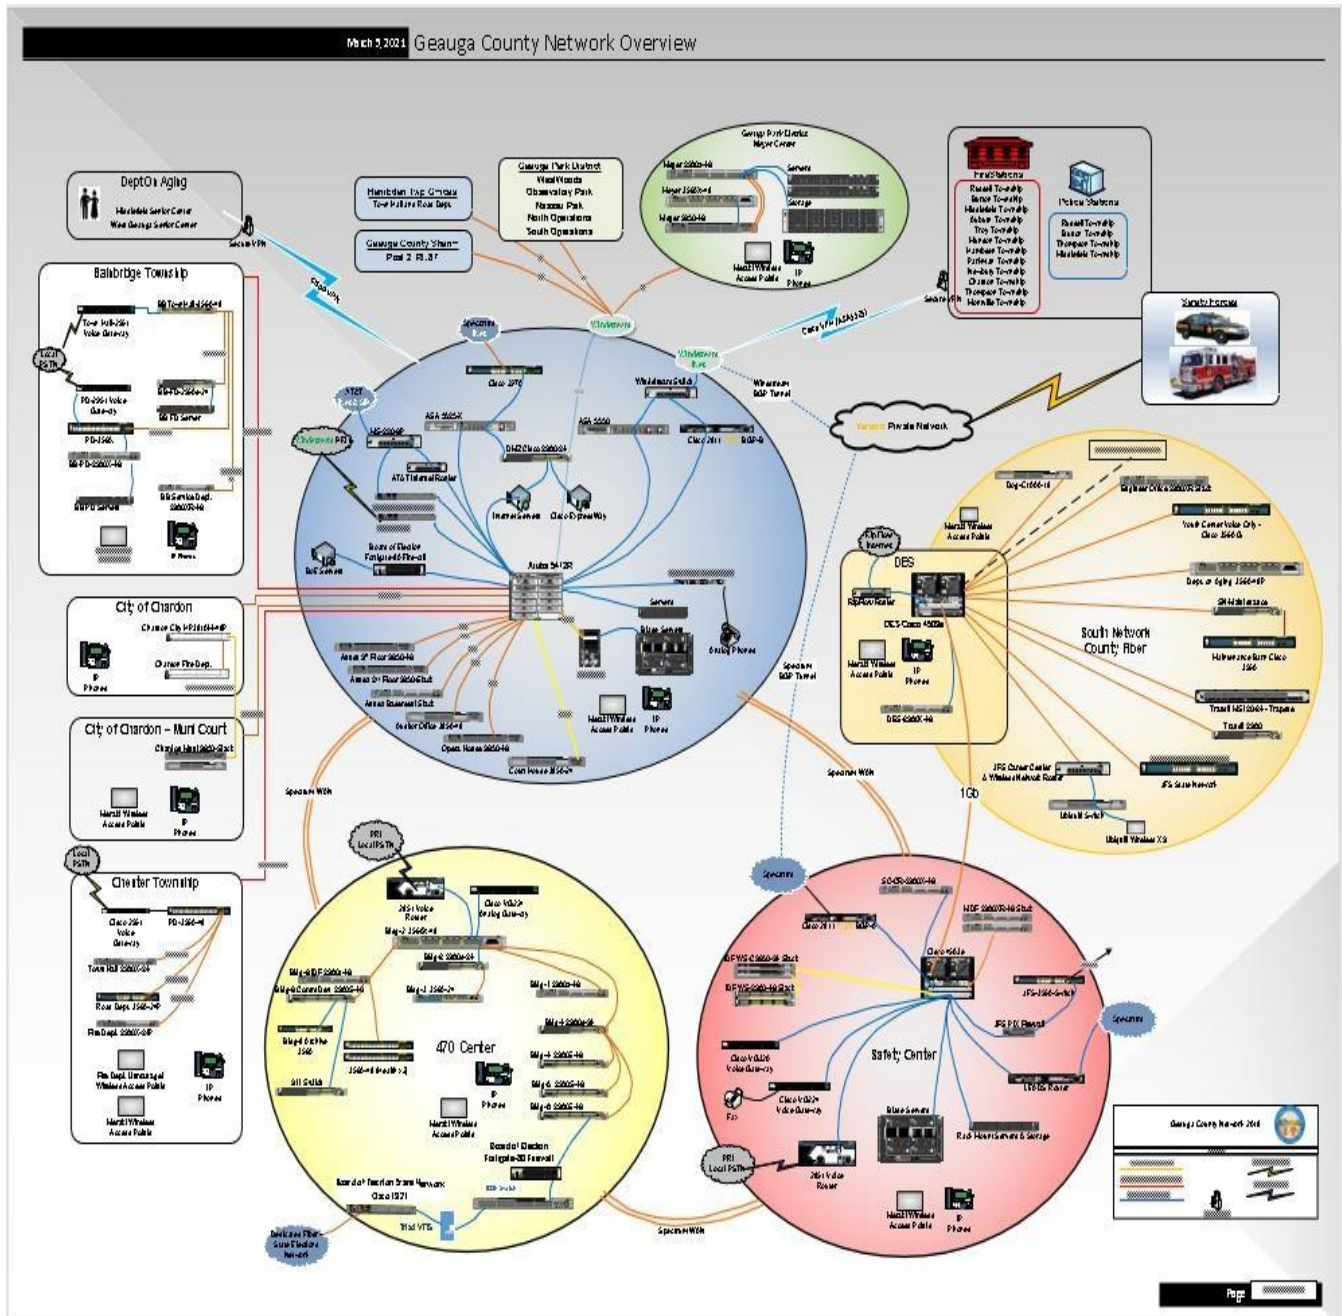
March 5, 2021 Geauga County Network Overview

Dept On Aging
Middlefield Senior Center
West Geauga Senior Center
Secure VPN

Bainbridge Township
Town Hall-2901 Voice Gateway
Local PSTN
PD-2901 Voice Gateway
PD-3560
BB Service Dept.
IP Phone

Hambden Twp Offices
Geauga County Sheriff
Geauga Park District
West Woods
Observatory Park
Nassau Park
North Operations
South Operations

Geauga Park District Meyer Center
Meyer 2960-48
Servers
Storage
Meraki Wireless Access Points
IP Phones

Fire Stations
Russell Township
Burton Township
Middlefield Township
Auburn Township
Troy Township
Munson Township
Hambden Township
Parkman Township
Newbury Township
Chardon Township
Thompson Township
Montville Township

Police Stations
Russell Township
Burton Township
Thompson Township
Middlefield Township
Secure VPN

Safety Forces

Spectrum
AT&T
Windstream PRI
Windstream
Windstream Switch
Windstream BGP Tunnel
Verizon Private Network
ASA 5525X
ASA 5550
DMZ Cisco 2960-24
AT&T Internet Router
Cisco 2811
Internet Servers
Cisco ExpressWay
Board of Election Fortigate-60 Firewall
BoE Servers
Avaya S412R
Servers
Blade Servers
Analog Phones
Spectrum BGP Tunnel
Annex 3rd Floor 2960-48
Annex 2nd Floor 2960 Stack
Annex Basement Stack
Court House 3560
Meraki Wireless Access Points
IP Phones

City of Chardon
Chardon Fire Dept.
IP Phones

City of Chardon – Muni Court
Meraki Wireless Access Points
IP Phones

Spectrum WAN

Local PSTN
Chester Township
Cisco 2901 Voice Gateway
PD-3560
Town Hall 2960X-24
Road Dept.
Fire Dept.
Fire Dept. Unmanaged Wireless Access Points
IP Phones
Meraki Wireless Access Points

PRI Local PSTN
2951 Voice Router
Cisco VG224 Analog Gateway
470 Center
911 Switch
IP Phones
Meraki Wireless Access Points
Board of Election Fortigate-30 Firewall
Board of Election State Network Cisco 1921
Dedicated Fiber State Election Network

DES
Kip/Flow Router
DES Cisco 4500
Meraki Wireless Access Points
IP Phones
South Network County Fiber
Dept. on Aging
Youth Center Voice Only
JFS Career Center & Wireless Network Router
JFS State Network
Ubiquiti Switch
Ubiquiti Wireless X3
1Gb

Spectrum WAN
Spectrum
Safety Center
Cisco 6500
Cisco 2811
JFS PIX Firewall
Fax
Blade Servers
Rack Mount Servers & Storage
PRI Local PSTN
2951 Voice Router
Meraki Wireless Access Points
IP Phones
Spectrum

Geauga County Network 2021

Page